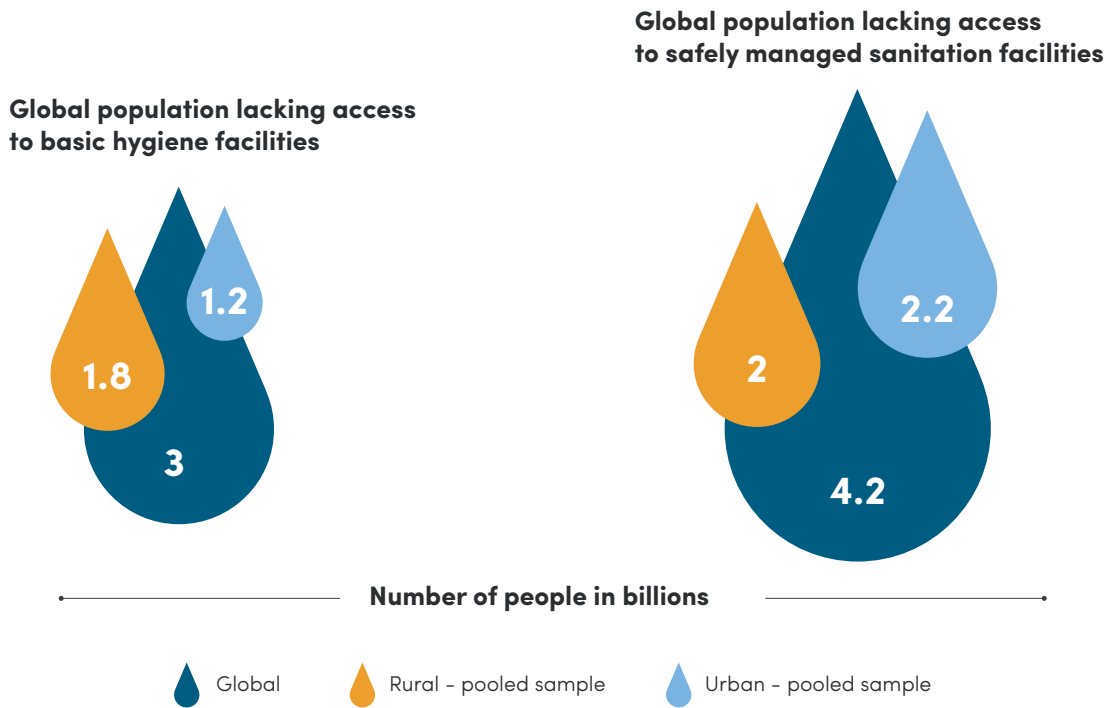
Global population lacking access to basic hygiene facilities

1.8

1.2

3

Global population lacking access to safely managed sanitation facilities

2

2.2

4.2

Number of people in billions

Global

Rural - pooled sample

Urban - pooled sample